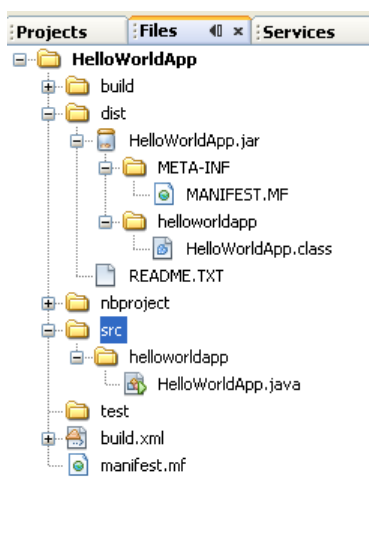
Projects | Files | Services

HelloWorldApp
build
dist
HelloWorldApp.jar
META-INF
MANIFEST.MF
helloworldapp
HelloWorldApp.class
README.TXT
nbproject
src
helloworldapp
HelloWorldApp.java
test
build.xml
manifest.mf